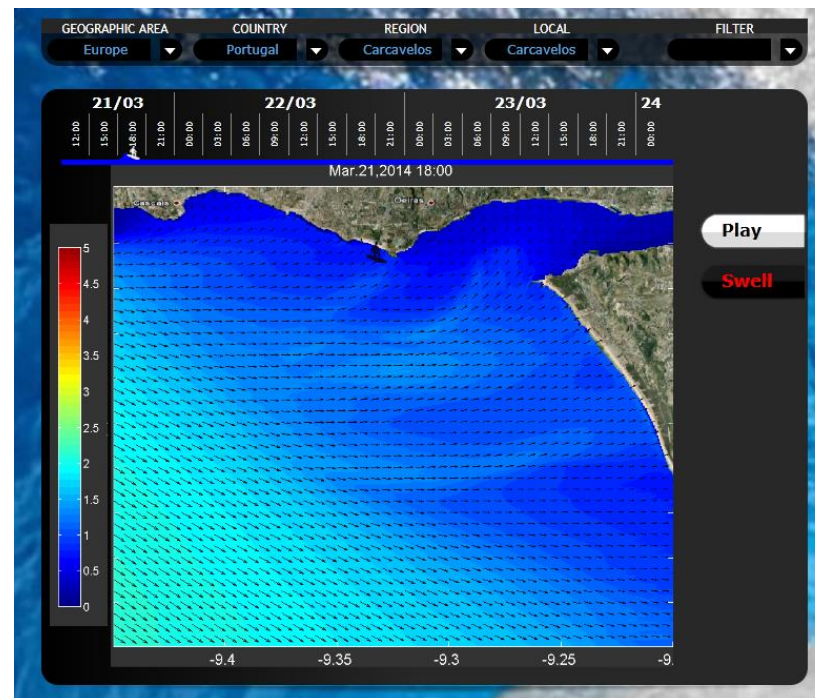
GEOGRAPHIC AREA
Europe
COUNTRY
Portugal
REGION
Carcavelos
LOCAL
Carcavelos
FILTER

21/03
12:00
15:00
18:00
21:00
22/03
00:00
03:00
06:00
09:00
12:00
15:00
18:00
21:00
23/03
00:00
03:00
06:00
09:00
12:00
15:00
18:00
21:00
24
00:00

Mar.21,2014 18:00

Cascais
Oeiras

5
4.5
4
3.5
3
2.5
2
1.5
1
0.5
0

-9.4
-9.35
-9.3
-9.25
-9.

Play
Swell